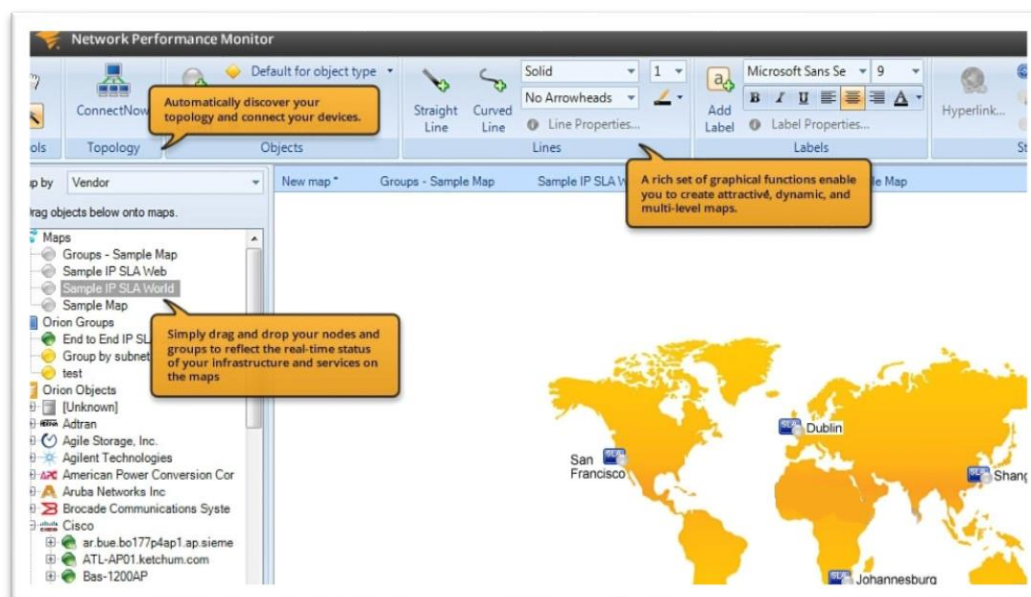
Network Performance Monitor

ConnectNow

Default for object type

Automatically discover your topology and connect your devices.

ols Topology Objects

Straight Line

Curved Line

Solid

No Arrowheads

1

Line Properties...

Lines

Add Label

Microsoft Sans Se

9

B I U

Label Properties...

Labels

Hyperlink...

St

A rich set of graphical functions enable you to create attractive, dynamic, and multi-level maps.

p by Vendor

rag objects below onto maps.

New map * Groups - Sample Map Sample IP SLA W le Map

Maps
Groups - Sample Map
Sample IP SLA Web
Sample IP SLA World
Sample Map
Orion Groups
End to End IP SL
Group by subnet
test
Orion Objects
[Unknown]
Adtran
Agile Storage, Inc.
Agilent Technologies
American Power Conversion Cor
Aruba Networks Inc
Brocade Communications Syste
Cisco
ar.bue.bo177p4ap1.ap.sieme
ATL-AP01.ketchum.com
Bas-1200AP

Simply drag and drop your nodes and groups to reflect the real-time status of your infrastructure and services on the maps

San Francisco

Dublin

Shang

Johannesburg